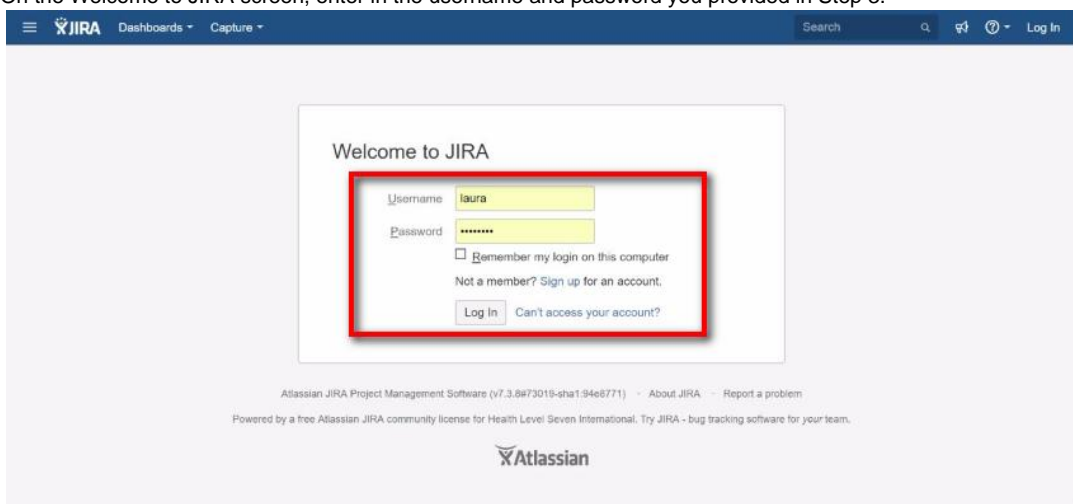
On the Welcome to JIRA screen, enter in the username and password you provided in Step 3.

JIRA Dashboards Capture Search Log In

Welcome to JIRA

Username laura

Password ••••••••

Remember my login on this computer

Not a member? Sign up for an account.

Log In Can't access your account?

Atlassian JIRA Project Management Software (v7.3.8#73019-sha1:94e8771) · About JIRA · Report a problem

Powered by a free Atlassian JIRA community license for Health Level Seven International. Try JIRA - bug tracking software for your team.

Atlassian